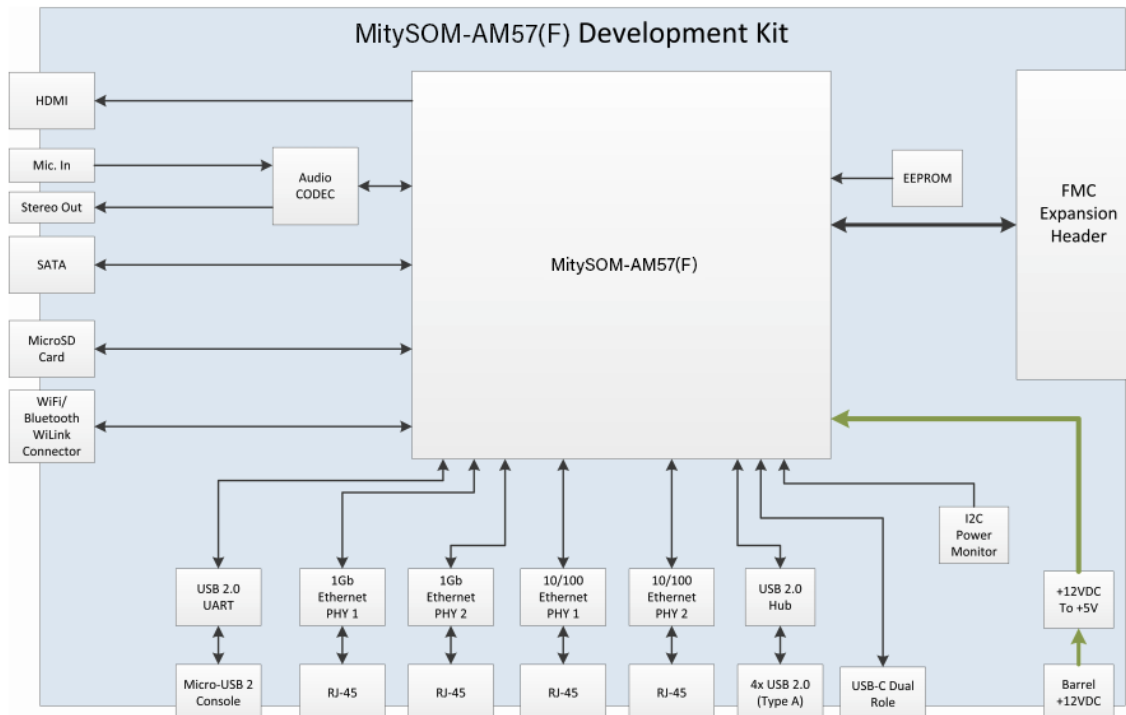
MitySOM-AM57(F) Development Kit

HDMI

Mic. In

Stereo Out

Audio CODEC

SATA

MicroSD Card

WiFi/ Bluetooth WiLink Connector

MitySOM-AM57(F)

EEPROM

FMC Expansion Header

I2C Power Monitor

USB 2.0 UART

1Gb Ethernet PHY 1

1Gb Ethernet PHY 2

10/100 Ethernet PHY 1

10/100 Ethernet PHY 2

USB 2.0 Hub

+12VDC To +5V

Micro-USB 2 Console

RJ-45

RJ-45

RJ-45

RJ-45

4x USB 2.0 (Type A)

USB-C Dual Role

Barrel +12VDC